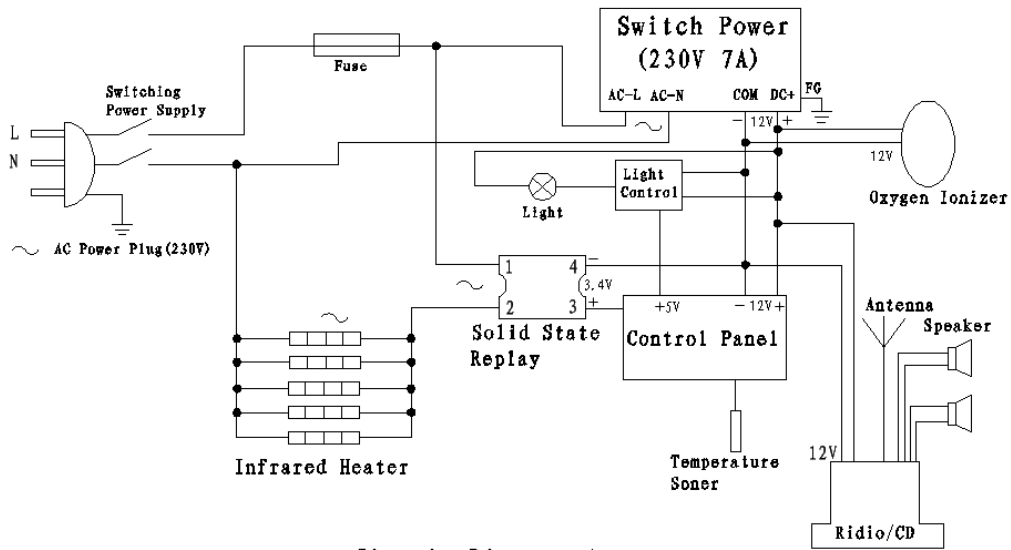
Switch Power
(230V 7A)

Fuse

Switching
Power Supply

L
N

AC-L AC-N

COM DC+ FG

− 12V +

12V

Oxygen Ionizer

Light
Control

Light

$\sim$ AC Power Plug(230V)

$\sim$

1 4 −
3.4V
2 3 +

+5V − 12V +

Antenna
Speaker

$\sim$

Solid State
Replay

Control Panel

Infrared Heater

Temperature
Soner

12V

Ridio/CD